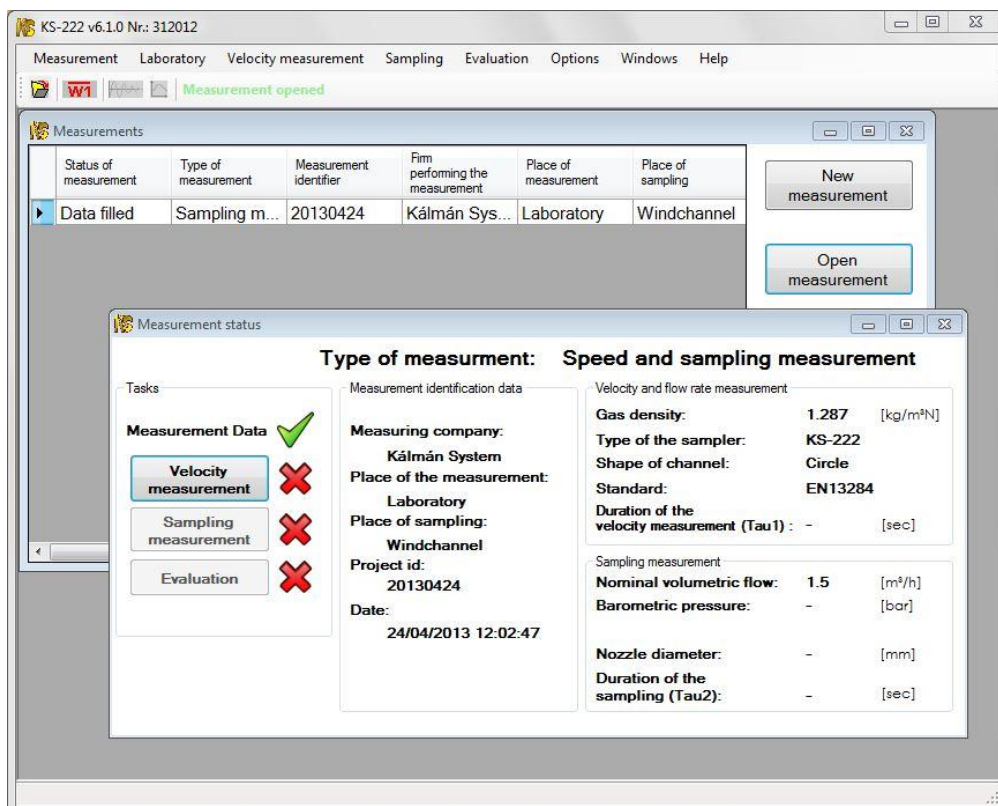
KS-222 v6.1.0 Nr.: 312012

Measurement Laboratory Velocity measurement Sampling Evaluation Options Windows Help

W1 Measurement opened

Measurements

| Status of measurement | Type of measurement | Measurement identifier | Firm performing the measurement | Place of measurement | Place of sampling |
|---|---|---|---|---|---|
| Data filled | Sampling m... | 20130424 | Kálmán Sys... | Laboratory | Windchannel |

New measurement

Open measurement

Measurement status

Type of measurment: Speed and sampling measurement

Tasks

Measurement Data

Velocity measurement

Sampling measurement

Evaluation

Measurement identification data

Measuring company:
Kálmán System
Place of the measurement:
Laboratory
Place of sampling:
Windchannel
Project id:
20130424
Date:
24/04/2013 12:02:47

Velocity and flow rate measurement

Gas density: 1.287 [kg/m³N]
Type of the sampler: KS-222
Shape of channel: Circle
Standard: EN13284
Duration of the velocity measurement (Tau1) : - [sec]

Sampling measurement

Nominal volumetric flow: 1.5 [m³/h]
Barometric pressure: - [bar]
Nozzle diameter: - [mm]
Duration of the sampling (Tau2): - [sec]